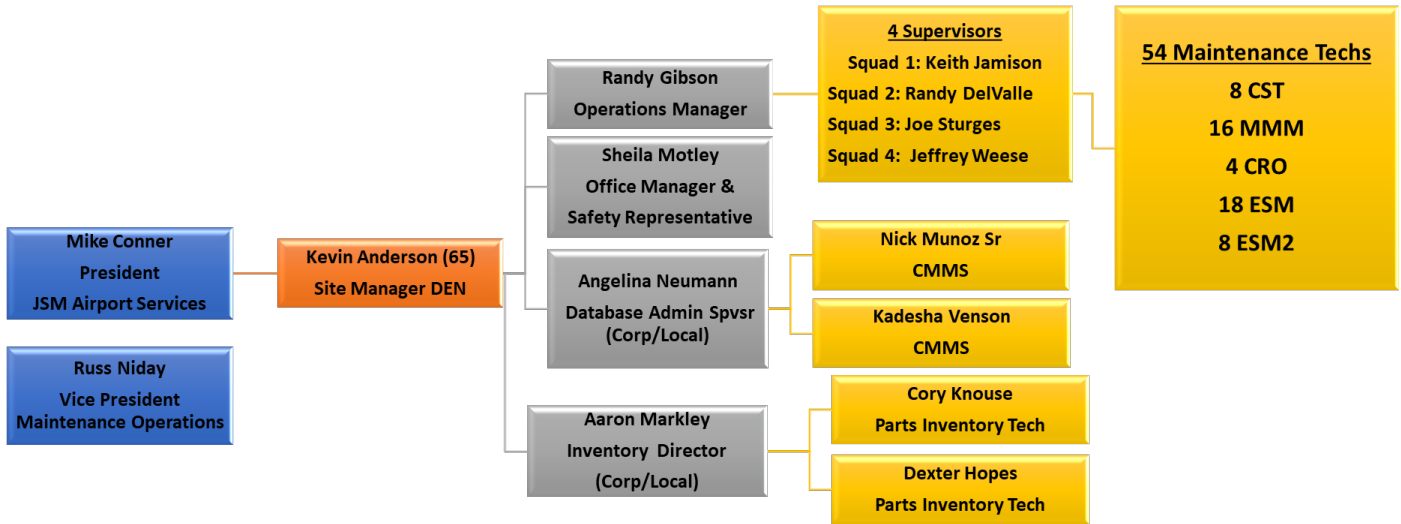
Mike Conner
President
JSM Airport Services

Russ Niday
Vice President
Maintenance Operations

Kevin Anderson (65)
Site Manager DEN

Randy Gibson
Operations Manager

Sheila Motley
Office Manager &
Safety Representative

Angelina Neumann
Database Admin Spvsr
(Corp/Local)

Aaron Markley
Inventory Director
(Corp/Local)

4 Supervisors
Squad 1: Keith Jamison
Squad 2: Randy DelValle
Squad 3: Joe Sturges
Squad 4: Jeffrey Weese

54 Maintenance Techs
8 CST
16 MMM
4 CRO
18 ESM
8 ESM2

Nick Munoz Sr
CMMS

Kadesha Venson
CMMS

Cory Knouse
Parts Inventory Tech

Dexter Hopes
Parts Inventory Tech